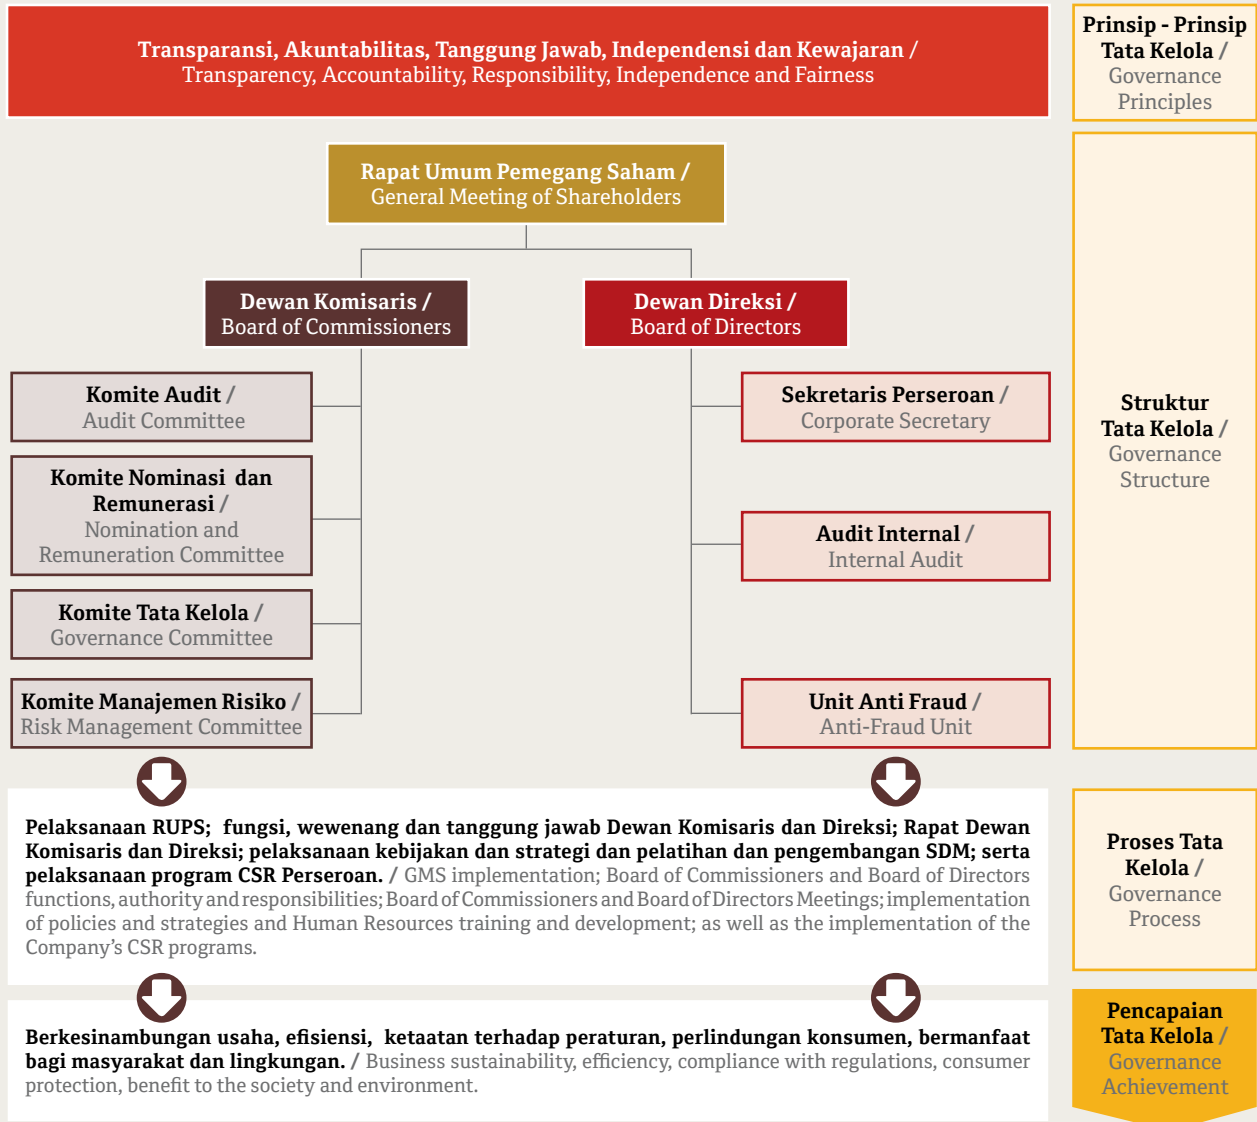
Transparansi, Akuntabilitas, Tanggung Jawab, Independensi dan Kewajaran / Transparency, Accountability, Responsibility, Independence and Fairness

Prinsip - Prinsip Tata Kelola / Governance Principles

Rapat Umum Pemegang Saham / General Meeting of Shareholders

Dewan Komisaris / Board of Commissioners

Dewan Direksi / Board of Directors

Komite Audit / Audit Committee

Komite Nominasi dan Remunerasi / Nomination and Remuneration Committee

Komite Tata Kelola / Governance Committee

Komite Manajemen Risiko / Risk Management Committee

Sekretaris Perseroan / Corporate Secretary

Audit Internal / Internal Audit

Unit Anti Fraud / Anti-Fraud Unit

Struktur Tata Kelola / Governance Structure

Pelaksanaan RUPS; fungsi, wewenang dan tanggung jawab Dewan Komisaris dan Direksi; Rapat Dewan Komisaris dan Direksi; pelaksanaan kebijakan dan strategi dan pelatihan dan pengembangan SDM; serta pelaksanaan program CSR Perseroan. / GMS implementation; Board of Commissioners and Board of Directors functions, authority and responsibilities; Board of Commissioners and Board of Directors Meetings; implementation of policies and strategies and Human Resources training and development; as well as the implementation of the Company's CSR programs.

Proses Tata Kelola / Governance Process

Berkesinambungan usaha, efisiensi, ketaatan terhadap peraturan, perlindungan konsumen, bermanfaat bagi masyarakat dan lingkungan. / Business sustainability, efficiency, compliance with regulations, consumer protection, benefit to the society and environment.

Pencapaian Tata Kelola / Governance Achievement